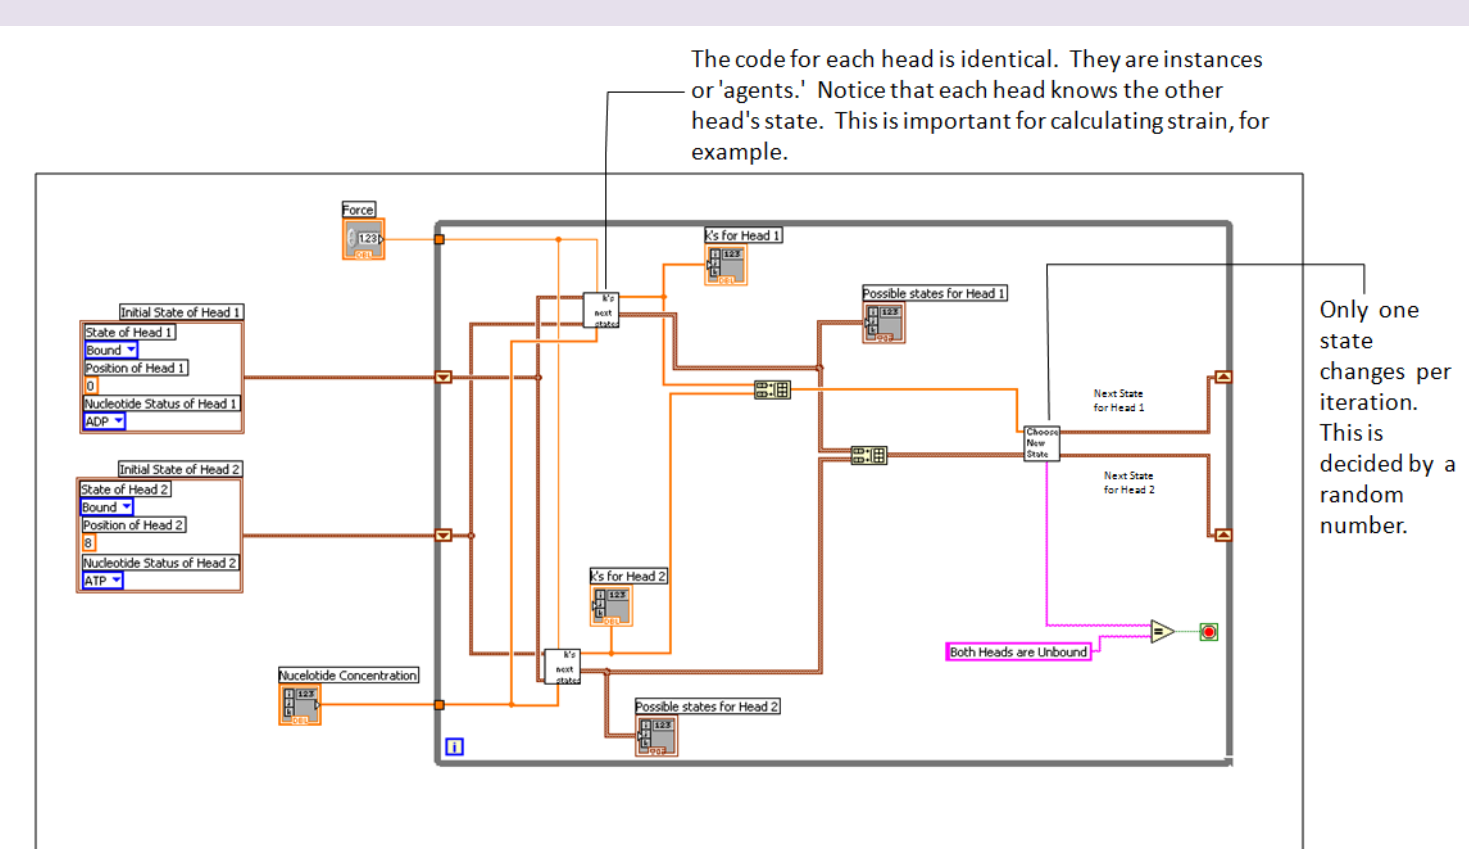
The code for each head is identical. They are instances or 'agents.' Notice that each head knows the other head's state. This is important for calculating strain, for example.

Only one state changes per iteration. This is decided by a random number.

Force

123

Initial State of Head 1

State of Head 1

Bound

Position of Head 1

0

Nucleotide Status of Head 1

ADP

Initial State of Head 2

State of Head 2

Bound

Position of Head 2

8

Nucleotide Status of Head 2

ATP

Nucleotide Concentration

k's next states

K's for Head 1

Possible states for Head 1

Next State for Head 1

Choose New State

Next State for Head 2

K's for Head 2

k's next states

Possible states for Head 2

Both Heads are Unbound

i